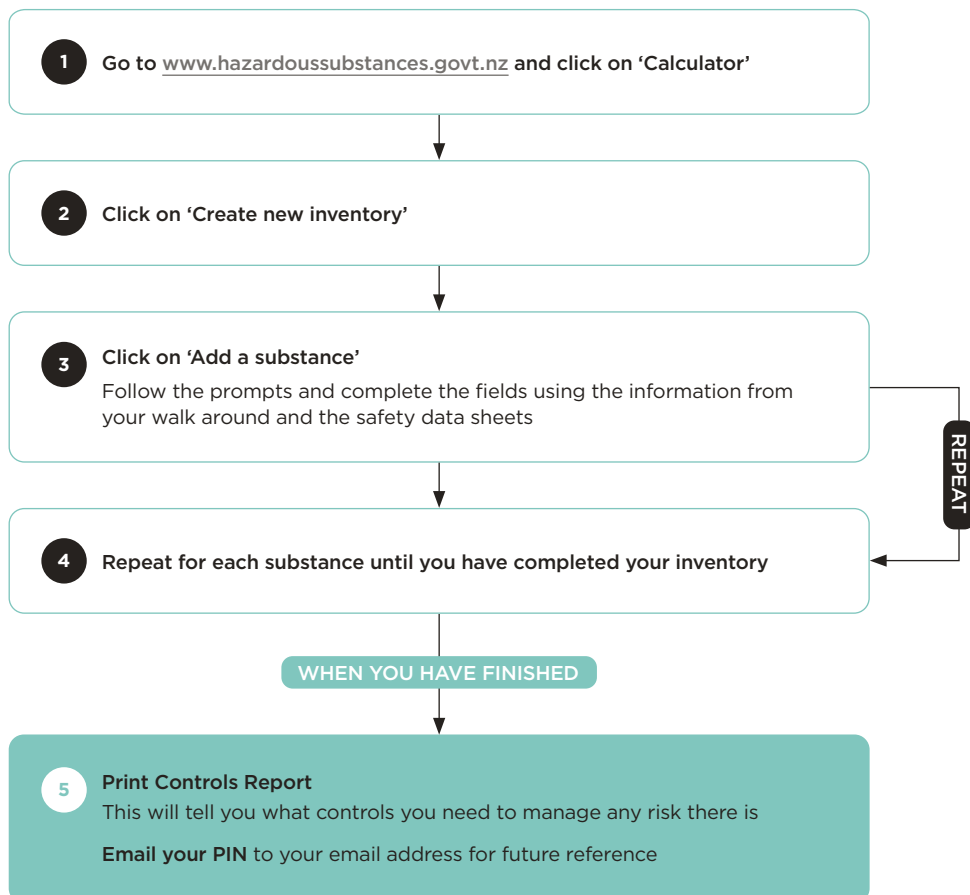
1 Go to www.hazardoussubstances.govt.nz and click on 'Calculator'

2 Click on 'Create new inventory'

3 Click on 'Add a substance'

Follow the prompts and complete the fields using the information from your walk around and the safety data sheets

REPEAT

4 Repeat for each substance until you have completed your inventory

WHEN YOU HAVE FINISHED

5 Print Controls Report

This will tell you what controls you need to manage any risk there is

Email your PIN to your email address for future reference